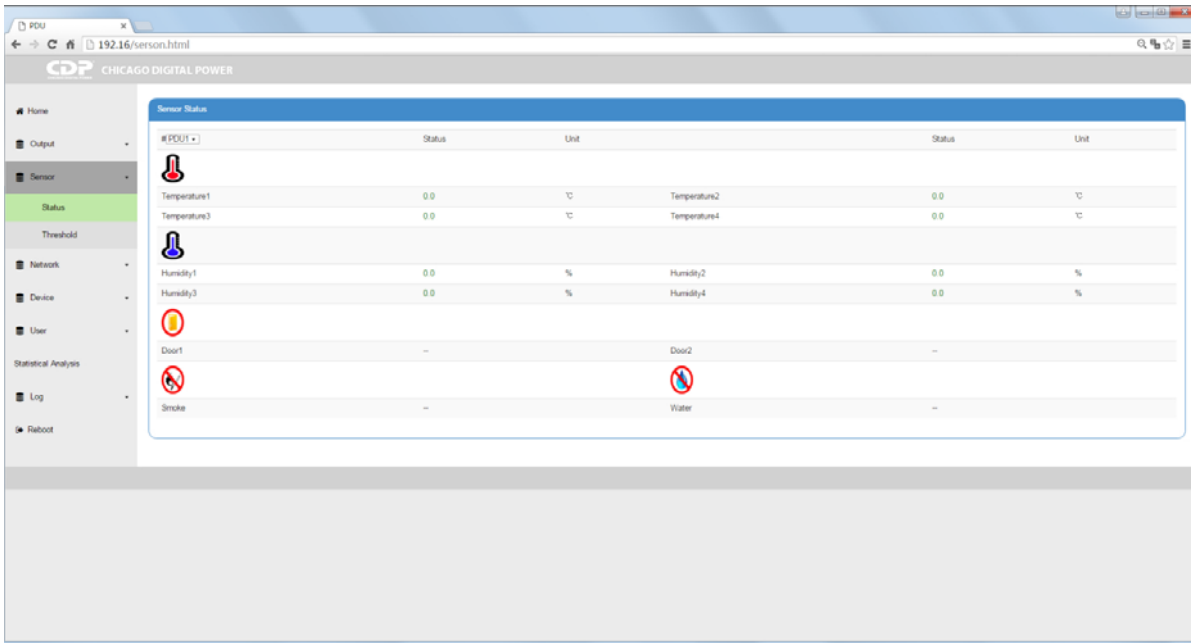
PDU ×

192.16/serson.html

CDP CHICAGO DIGITAL POWER

Home
Output
Sensor
Status
Threshold
Network
Device
User
Statistical Analysis
Log
Reboot

Sensor Status

| #PDU1 | Status | Unit | | Status | Unit |
|---|---|---|---|---|---|
| Temperature1 | 0.0 | ℃ | Temperature2 | 0.0 | ℃ |
| Temperature3 | 0.0 | ℃ | Temperature4 | 0.0 | ℃ |
| Humidity1 | 0.0 | % | Humidity2 | 0.0 | % |
| Humidity3 | 0.0 | % | Humidity4 | 0.0 | % |
| Door1 | -- | | Door2 | -- | |
| Smoke | -- | | Water | -- | |